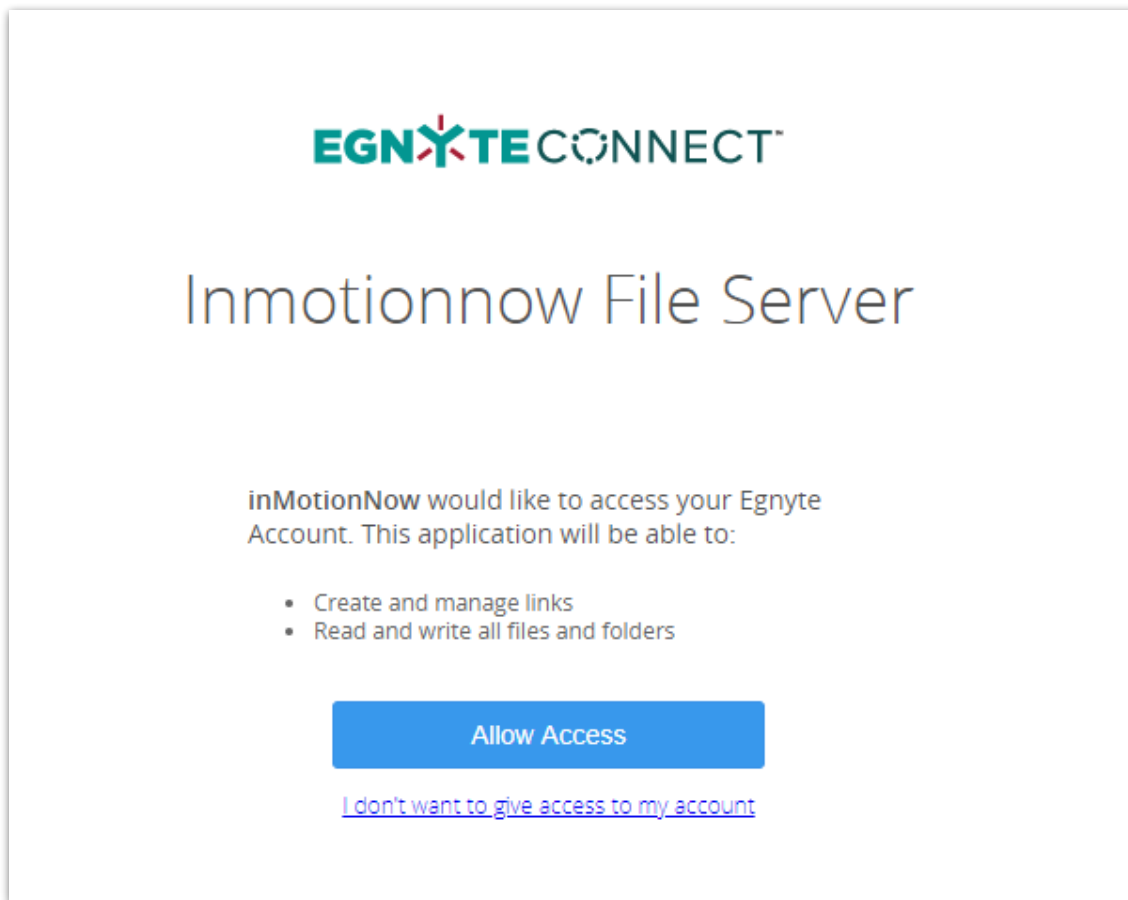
EGNYTE CONNECT™

Inmotionnow File Server

**inMotionNow** would like to access your Egnyte Account. This application will be able to:

- Create and manage links
- Read and write all files and folders

Allow Access

I don't want to give access to my account